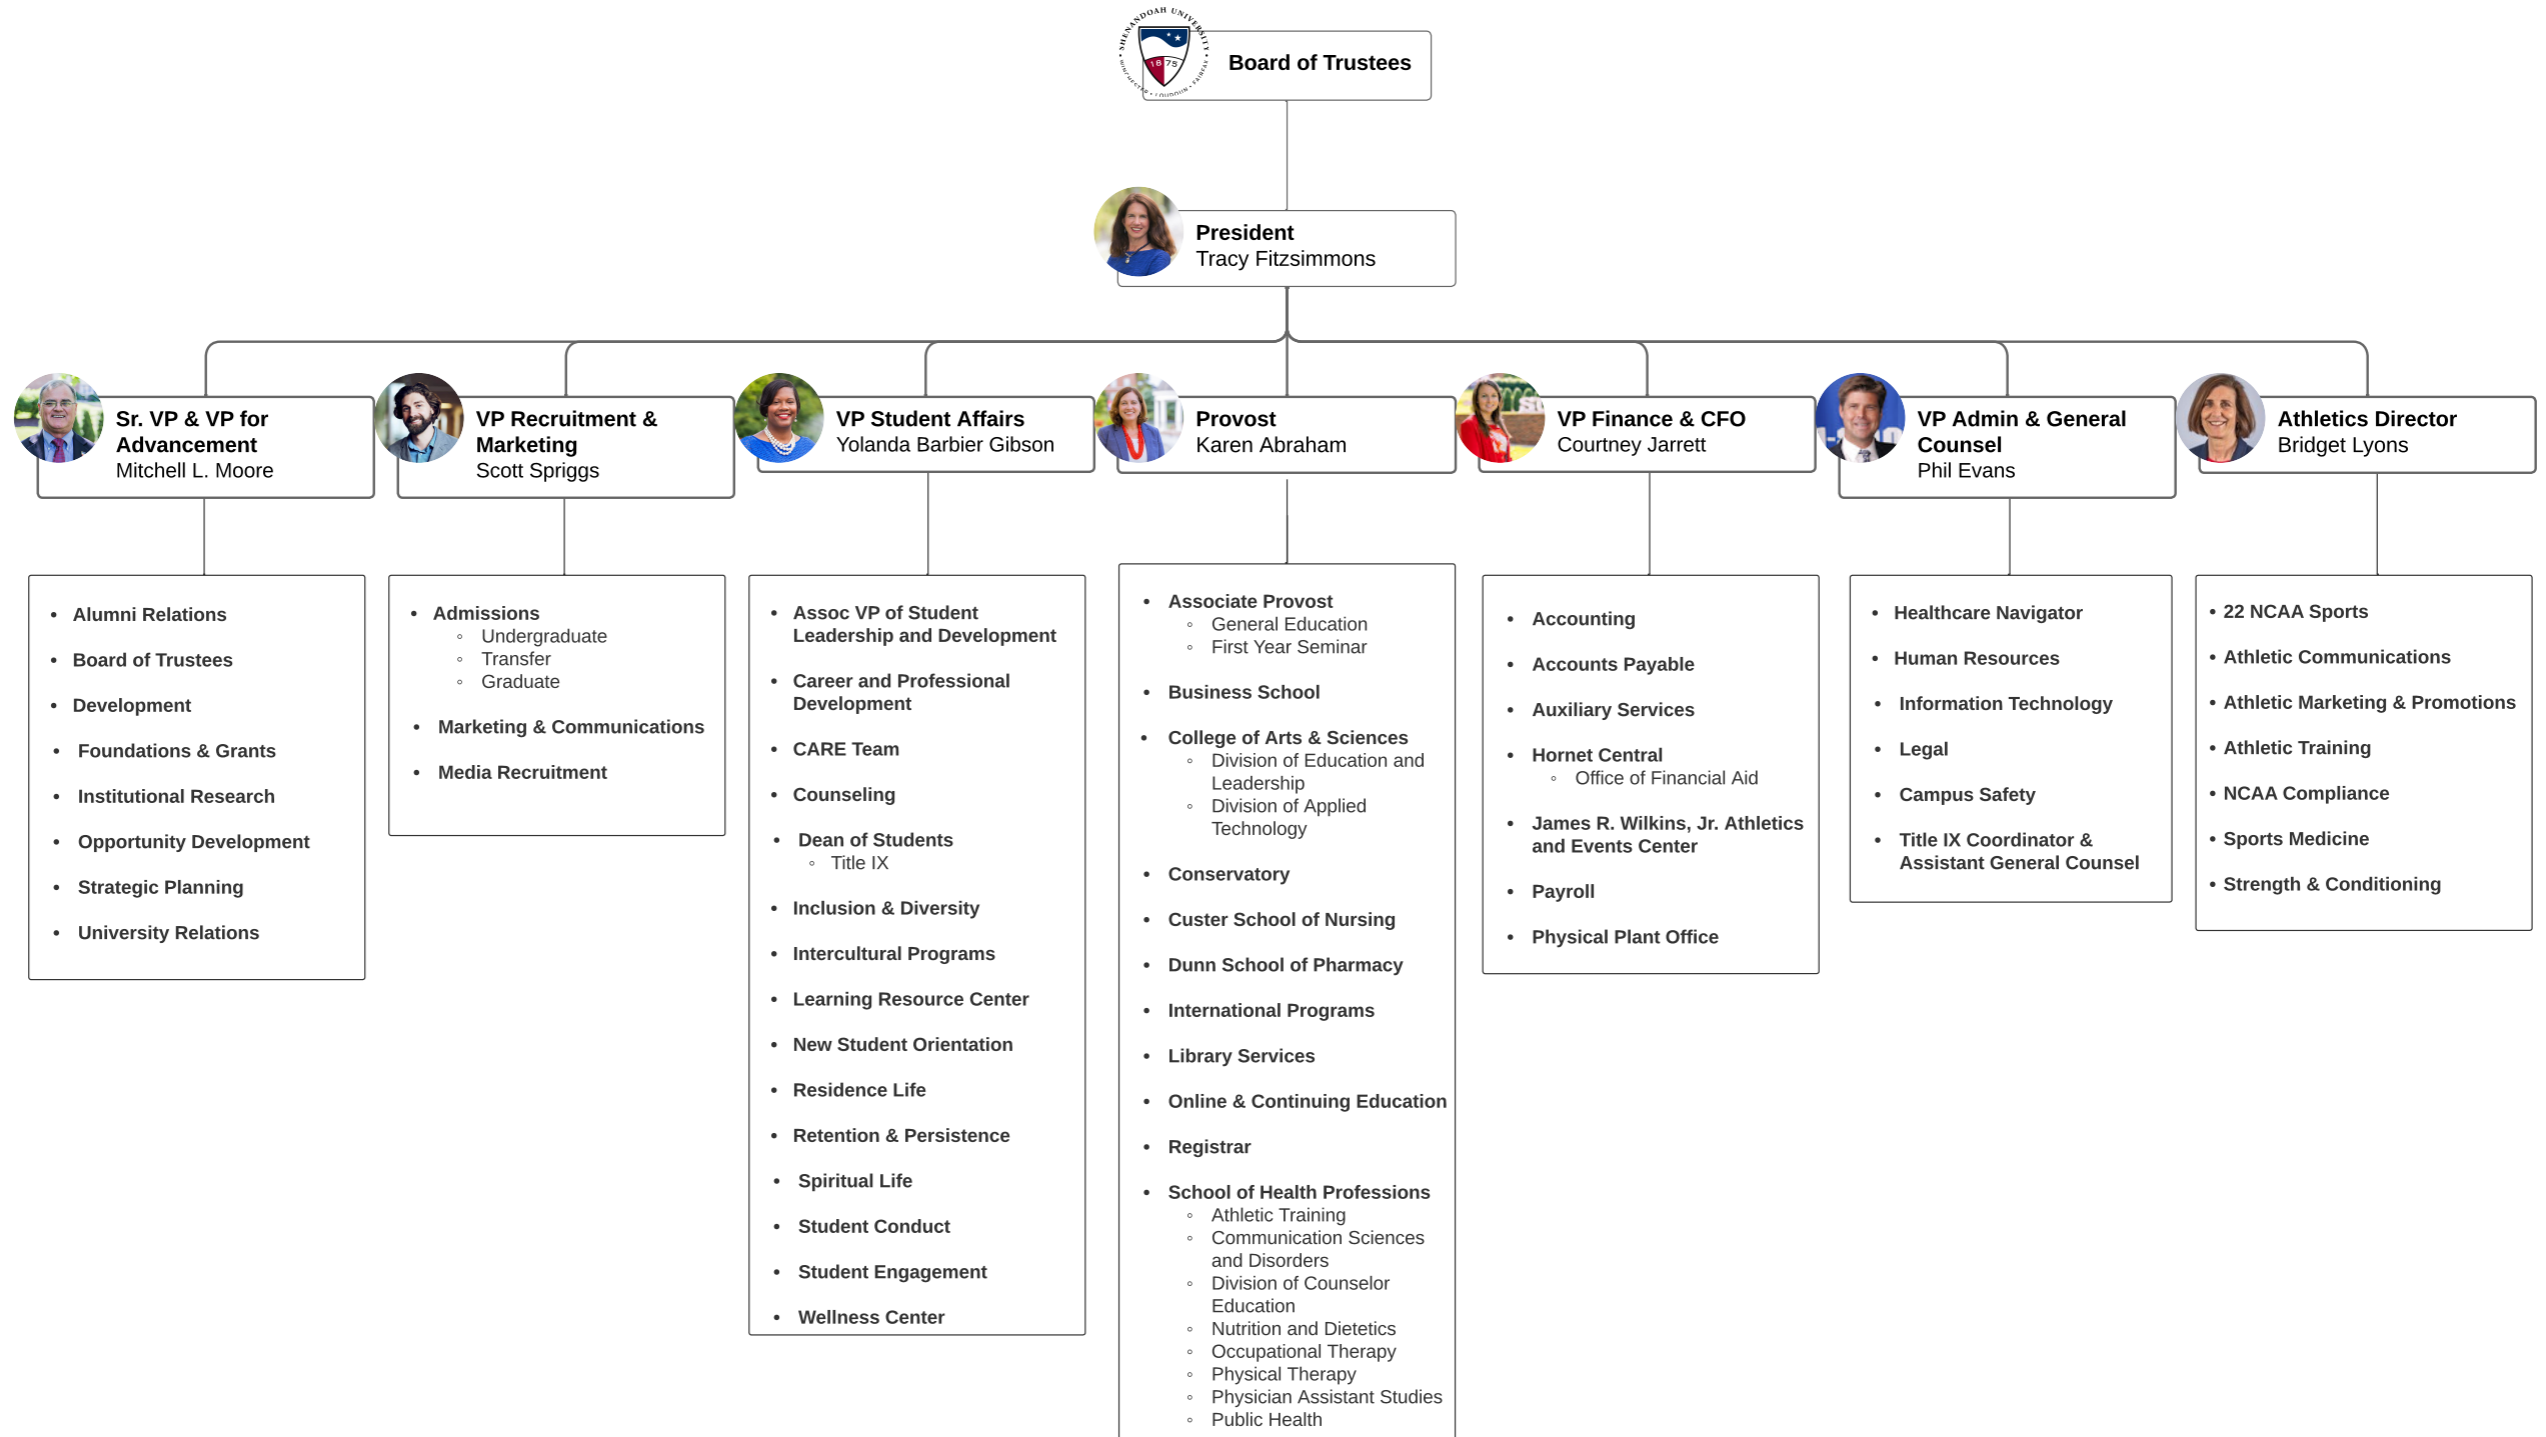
SHENANDOAH UNIVERSITY 1875

Board of Trustees

President
Tracy Fitzsimmons

Sr. VP & VP for Advancement
Mitchell L. Moore

- Alumni Relations
- Board of Trustees
- Development
- Foundations & Grants
- Institutional Research
- Opportunity Development
- Strategic Planning
- University Relations

VP Recruitment & Marketing
Scott Spriggs

- Admissions
  - Undergraduate
  - Transfer
  - Graduate
- Marketing & Communications
- Media Recruitment

VP Student Affairs
Yolanda Barbier Gibson

- Assoc VP of Student Leadership and Development
- Career and Professional Development
- CARE Team
- Counseling
- Dean of Students
  - Title IX
- Inclusion & Diversity
- Intercultural Programs
- Learning Resource Center
- New Student Orientation
- Residence Life
- Retention & Persistence
- Spiritual Life
- Student Conduct
- Student Engagement
- Wellness Center

Provost
Karen Abraham

- Associate Provost
  - General Education
  - First Year Seminar
- Business School
- College of Arts & Sciences
  - Division of Education and Leadership
  - Division of Applied Technology
- Conservatory
- Custer School of Nursing
- Dunn School of Pharmacy
- International Programs
- Library Services
- Online & Continuing Education
- Registrar
- School of Health Professions
  - Athletic Training
  - Communication Sciences and Disorders
  - Division of Counselor Education
  - Nutrition and Dietetics
  - Occupational Therapy
  - Physical Therapy
  - Physician Assistant Studies
  - Public Health

VP Finance & CFO
Courtney Jarrett

- Accounting
- Accounts Payable
- Auxiliary Services
- Hornet Central
  - Office of Financial Aid
- James R. Wilkins, Jr. Athletics and Events Center
- Payroll
- Physical Plant Office

VP Admin & General Counsel
Phil Evans

- Healthcare Navigator
- Human Resources
- Information Technology
- Legal
- Campus Safety
- Title IX Coordinator & Assistant General Counsel

Athletics Director
Bridget Lyons

- 22 NCAA Sports
- Athletic Communications
- Athletic Marketing & Promotions
- Athletic Training
- NCAA Compliance
- Sports Medicine
- Strength & Conditioning